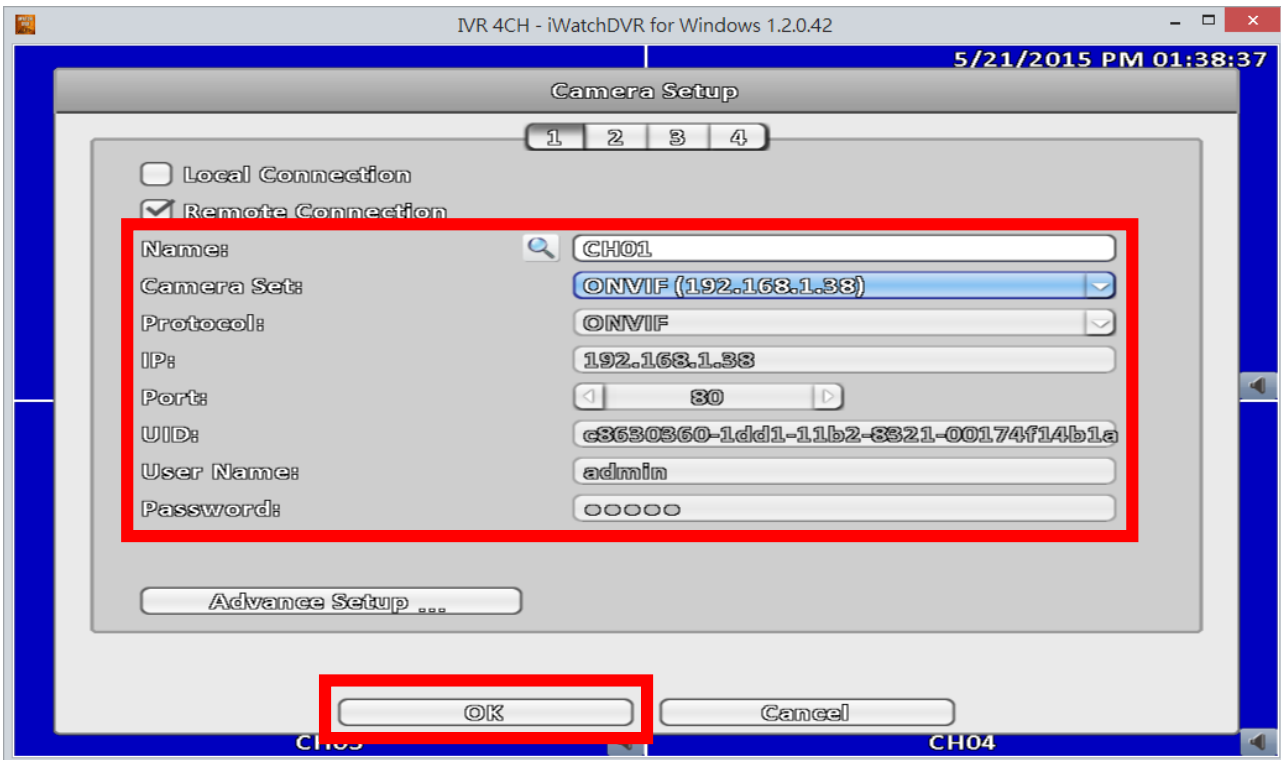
IVR 4CH - iWatchDVR for Windows 1.2.0.42

5/21/2015 PM 01:38:37

Camera Setup

1 2 3 4

Local Connection

Remote Connection

Name: CH01

Camera Set: ONVIF (192.168.1.38)

Protocol: ONVIF

IP: 192.168.1.38

Port: 80

UID: c8630360-1dd1-11b2-8321-00174f14b1a

User Name: admin

Password: ●●●●●

Advance Setup ...

OK Cancel

CH03 CH04